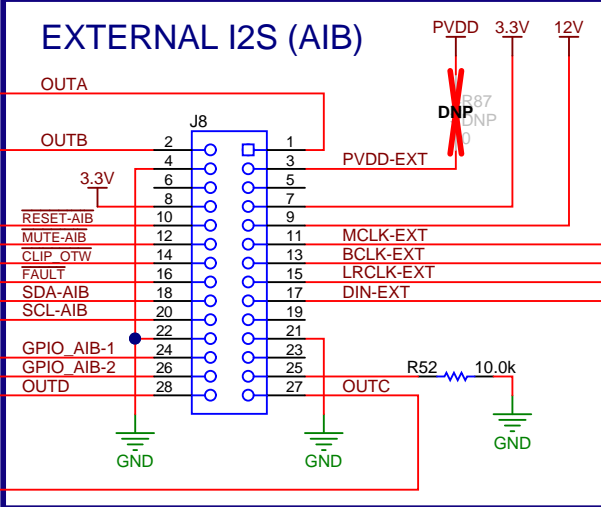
EXTERNAL I2S (AIB)

PVDD 3.3V 12V

OUTA

DNP R87 DNP 0

J8

OUTB 2 1

4 3 PVDD-EXT

3.3V 6 5

8 7

$\overline{\text{RESET-AIB}}$ 10 9

$\overline{\text{MUTE-AIB}}$ 12 11 MCLK-EXT

$\overline{\text{CLIP\_OTW}}$ 14 13 BCLK-EXT

$\overline{\text{FAULT}}$ 16 15 LRCLK-EXT

SDA-AIB 18 17 DIN-EXT

SCL-AIB 20 19

22 21

GPIO_AIB-1 24 23

GPIO_AIB-2 26 25

OUTD 28 27 OUTC

R52 10.0k

GND GND GND